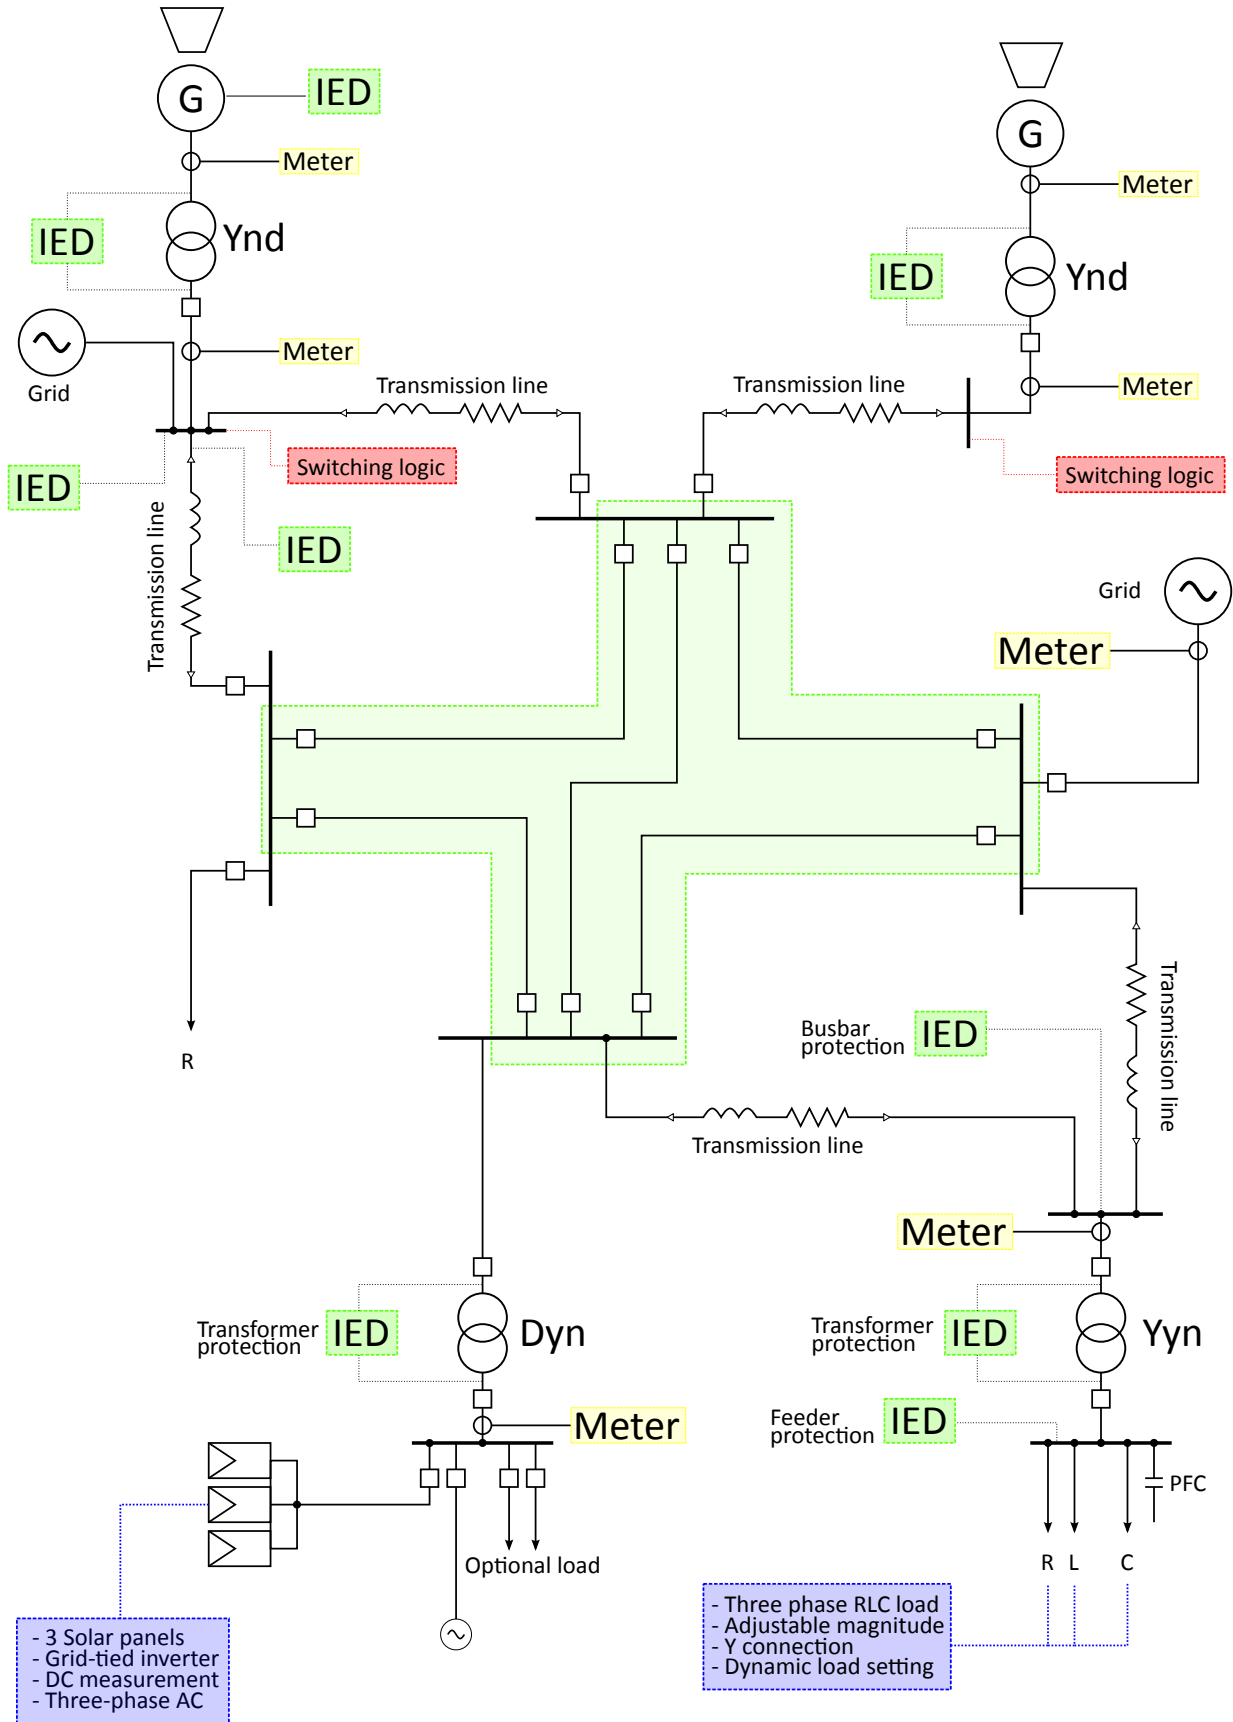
G
IED
Meter
IED
Ynd
Grid
Meter
G
Meter
IED
Ynd
Meter
Transmission line
Transmission line
IED
Switching logic
Switching logic
IED
Transmission line
Grid
Meter
R
Busbar protection
IED
Transmission line
Transmission line
Meter
Transformer protection
IED
Dyn
Transformer protection
IED
Yyn
Meter
Feeder protection
IED
PFC
Optional load
R L C
- 3 Solar panels
- Grid-tied inverter
- DC measurement
- Three-phase AC
- Three phase RLC load
- Adjustable magnitude
- Y connection
- Dynamic load setting